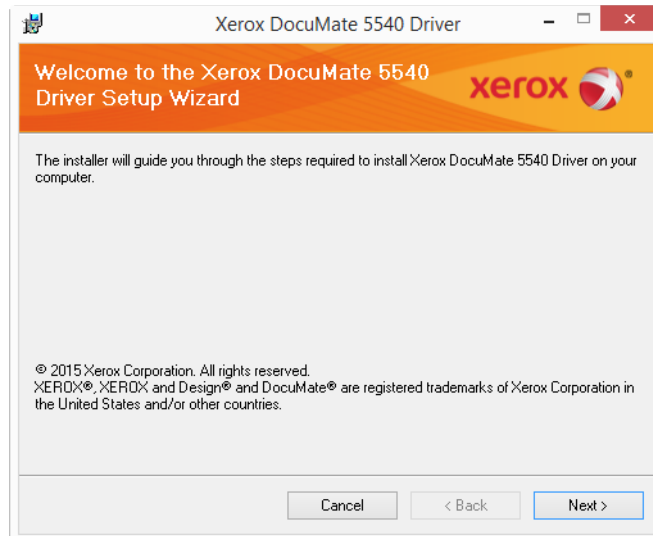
Xerox DocuMate 5540 Driver

Welcome to the Xerox DocuMate 5540 Driver Setup Wizard

xerox

The installer will guide you through the steps required to install Xerox DocuMate 5540 Driver on your computer.

© 2015 Xerox Corporation. All rights reserved.
XEROX®, XEROX and Design® and DocuMate® are registered trademarks of Xerox Corporation in the United States and/or other countries.

Cancel
< Back
Next >